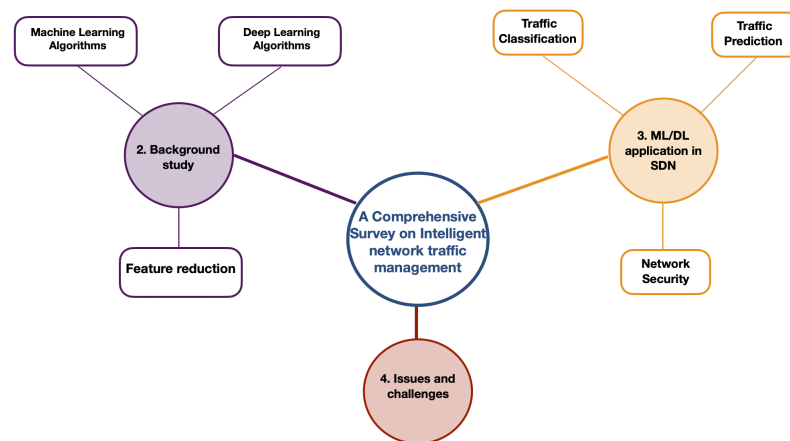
A Comprehensive Survey on Intelligent network traffic management

2. Background study

Machine Learning Algorithms

Deep Learning Algorithms

Feature reduction

3. ML/DL application in SDN

Traffic Classification

Traffic Prediction

Network Security

4. Issues and challenges